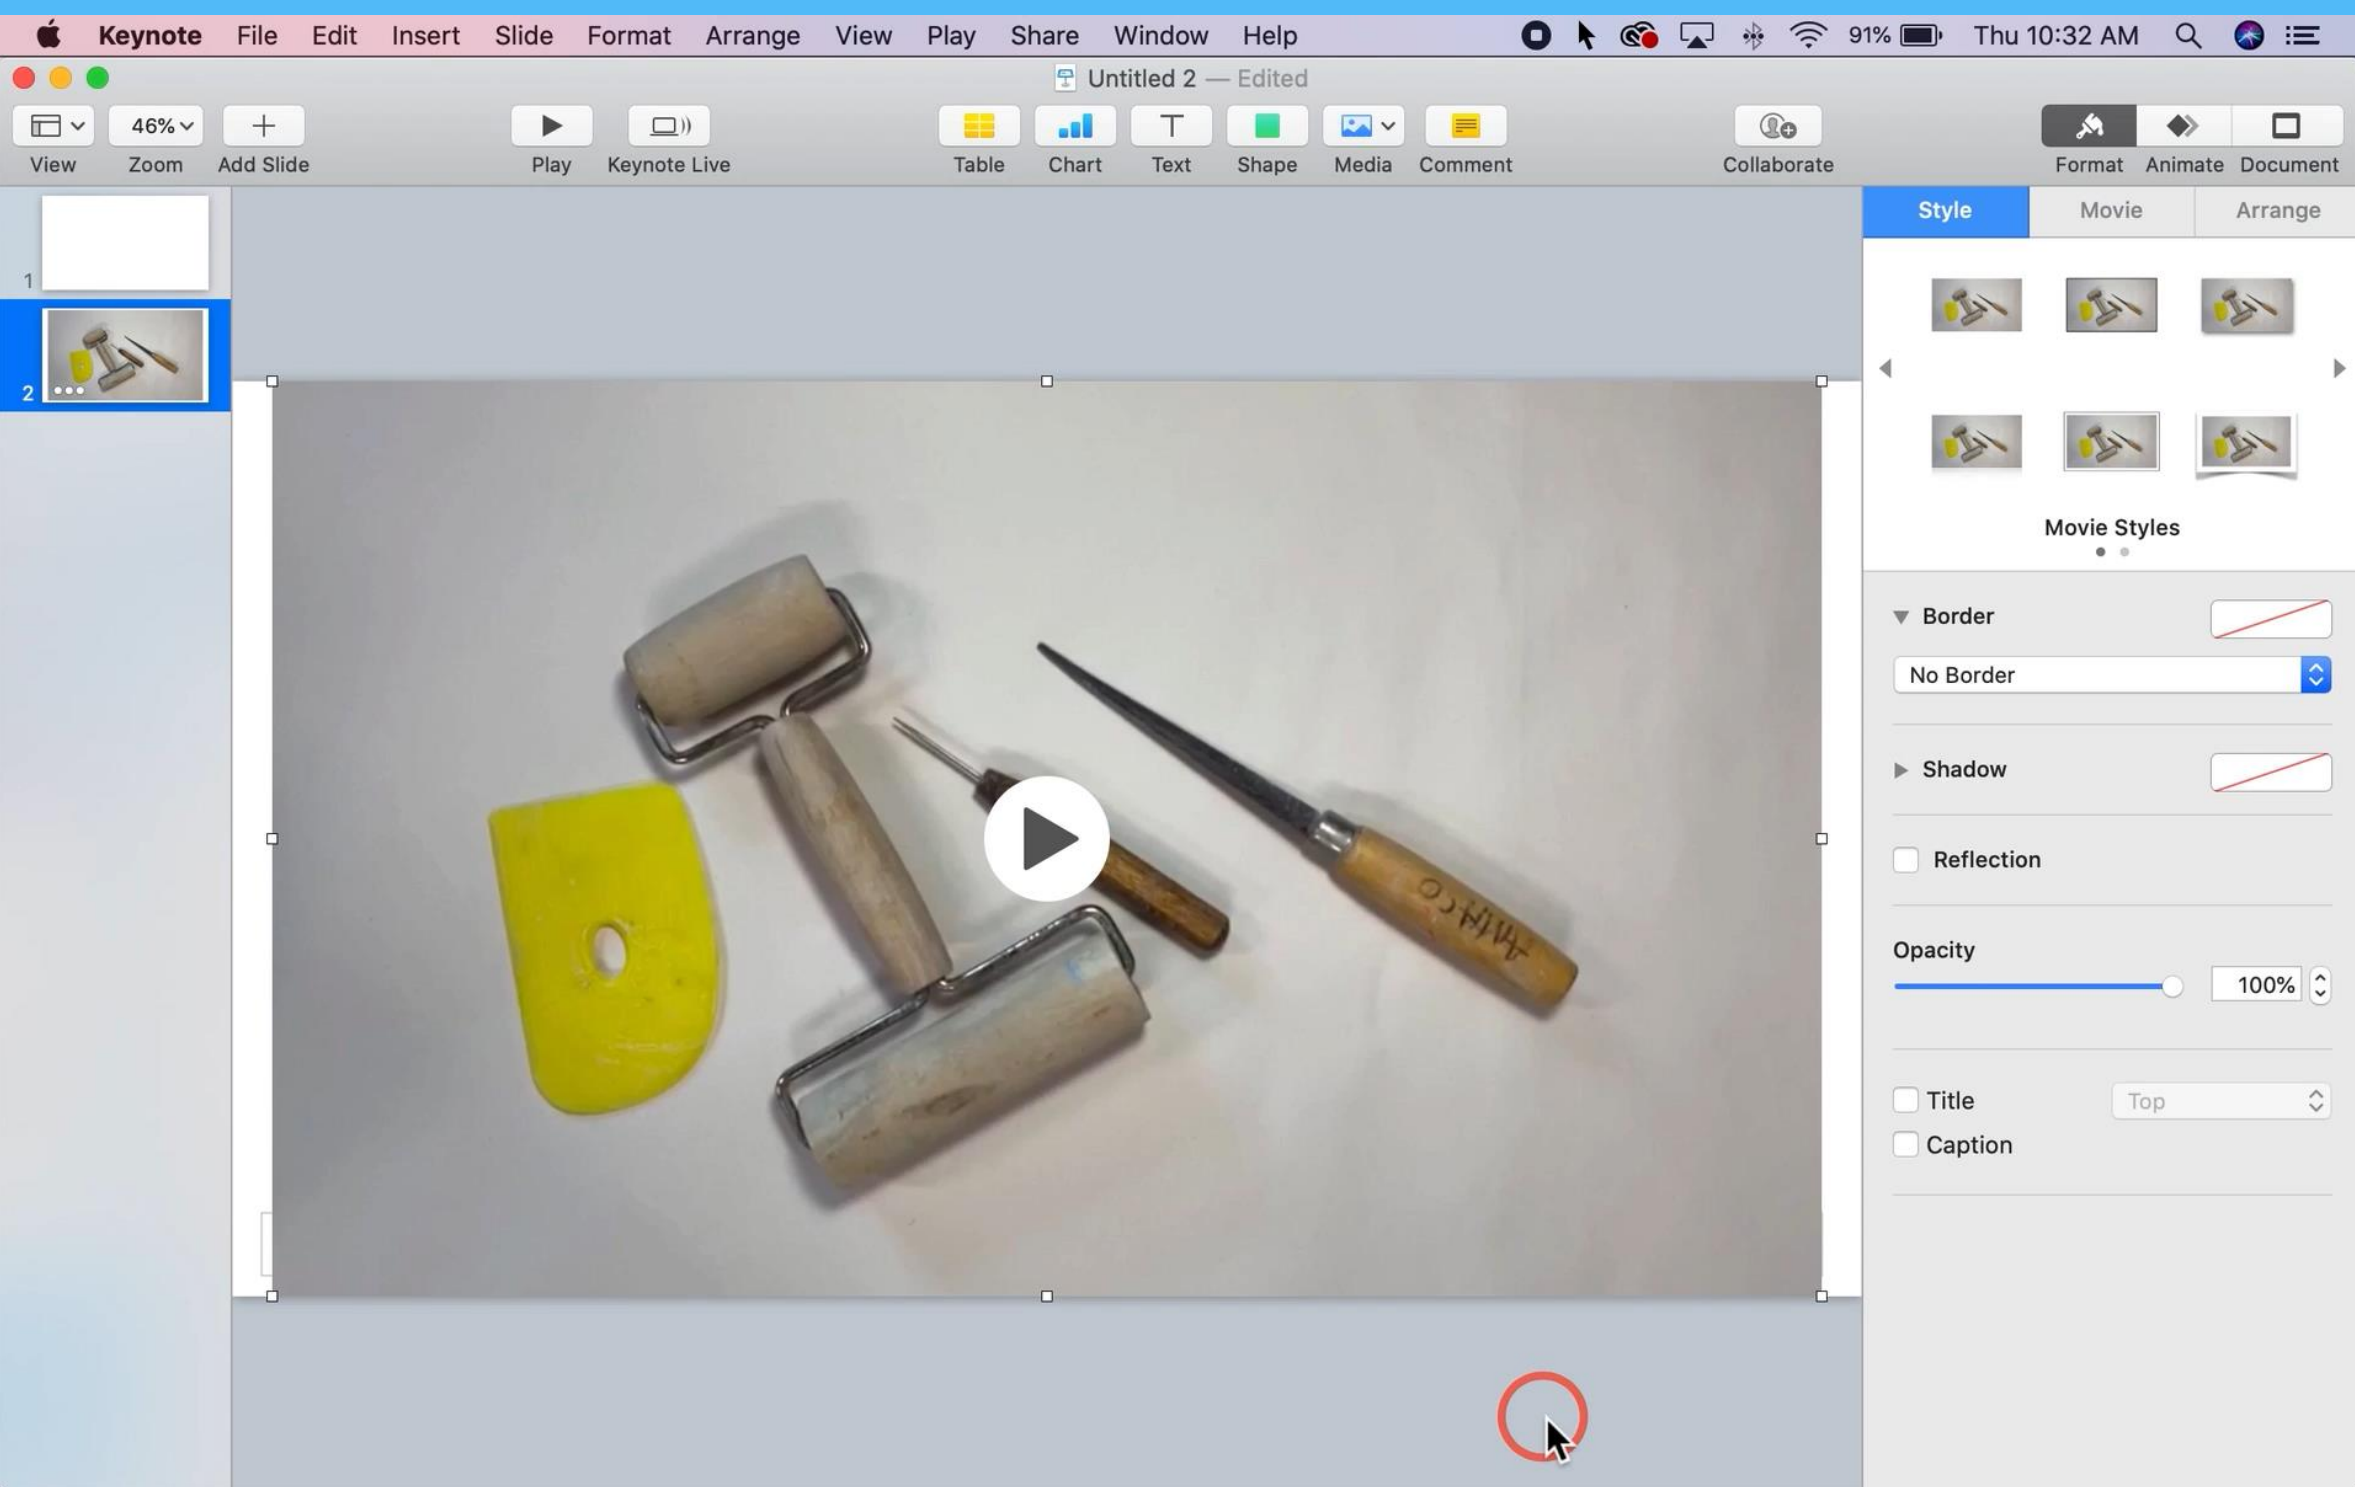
Keynote File Edit Insert Slide Format Arrange View Play Share Window Help 91% Thu 10:32 AM

Untitled 2 — Edited

View 46% Zoom Add Slide Play Keynote Live Table Chart Text Shape Media Comment Collaborate Format Animate Document

1
2

Style Movie Arrange

Movie Styles

Border
No Border

Shadow

Reflection

Opacity
100%

Title Top
Caption